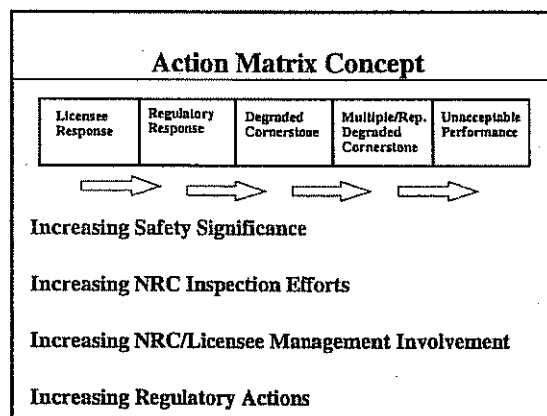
Action Matrix Concept

| Licensee Response | Regulatory Response | Degraded Cornerstone | Multiple/Rep. Degraded Cornerstone | Unacceptable Performance |
|---|---|---|---|---|

Increasing Safety Significance

Increasing NRC Inspection Efforts

Increasing NRC/Licensee Management Involvement

Increasing Regulatory Actions